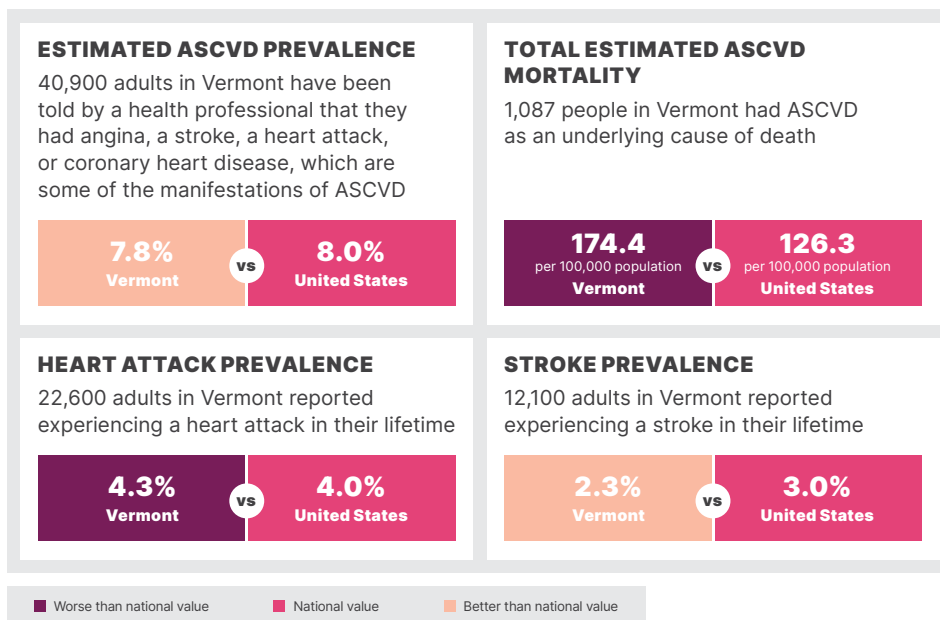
ESTIMATED ASCVD PREVALENCE
40,900 adults in Vermont have been told by a health professional that they had angina, a stroke, a heart attack, or coronary heart disease, which are some of the manifestations of ASCVD

7.8%
Vermont
vs
8.0%
United States

TOTAL ESTIMATED ASCVD MORTALITY
1,087 people in Vermont had ASCVD as an underlying cause of death

174.4
per 100,000 population
Vermont
vs
126.3
per 100,000 population
United States

HEART ATTACK PREVALENCE
22,600 adults in Vermont reported experiencing a heart attack in their lifetime

4.3%
Vermont
vs
4.0%
United States

STROKE PREVALENCE
12,100 adults in Vermont reported experiencing a stroke in their lifetime

2.3%
Vermont
vs
3.0%
United States

Worse than national value
National value
Better than national value